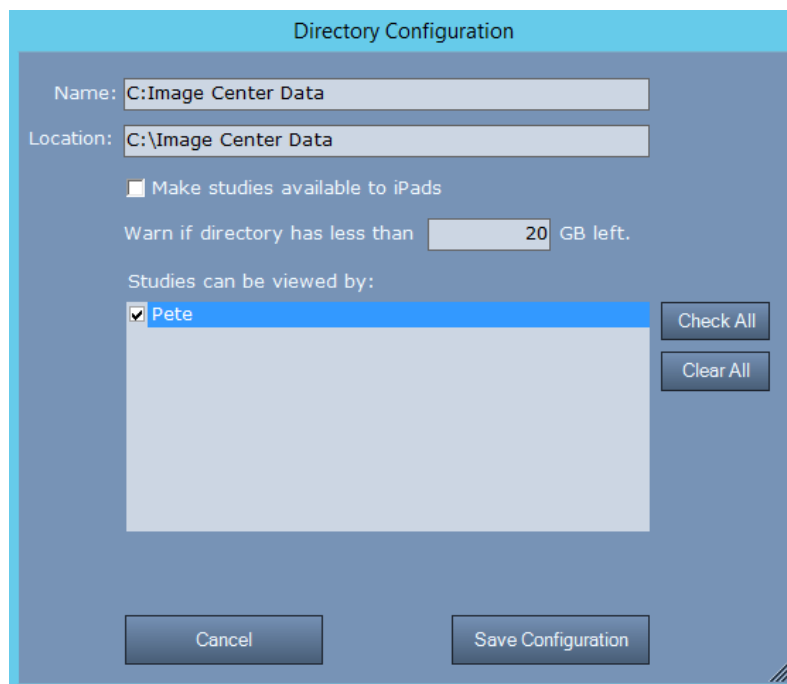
Directory Configuration

Name: C:Image Center Data

Location: C:\Image Center Data

Make studies available to iPads

Warn if directory has less than 20 GB left.

Studies can be viewed by:

Pete

Check All

Clear All

Cancel

Save Configuration